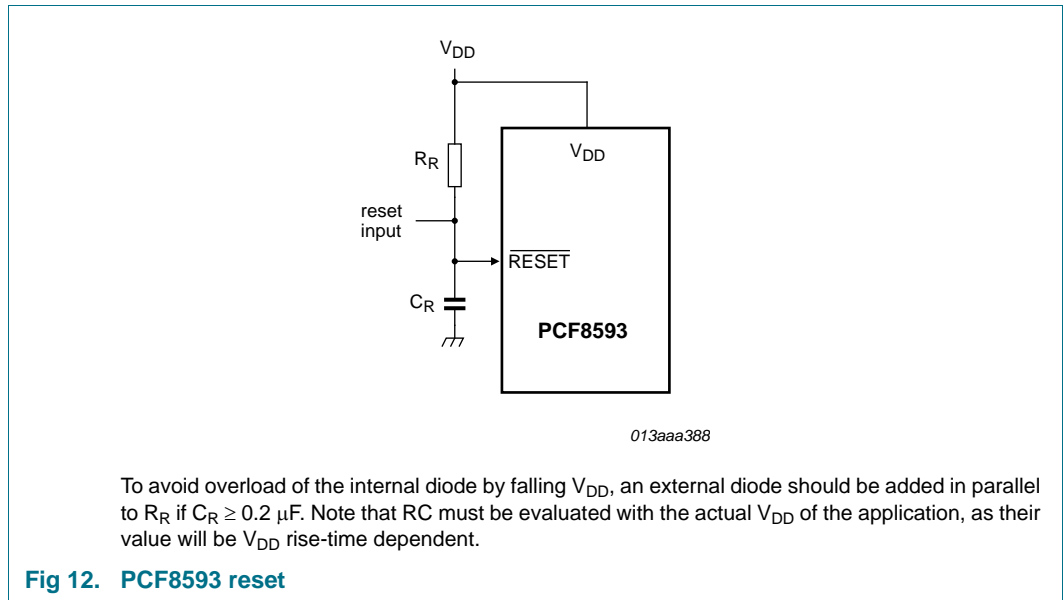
$V_{DD}$

$V_{DD}$

$R_R$

reset input

$\overline{RESET}$

$C_R$

PCF8593

013aaa388

To avoid overload of the internal diode by falling $V_{DD}$, an external diode should be added in parallel to $R_R$ if $C_R \geq 0.2\ \mu F$. Note that RC must be evaluated with the actual $V_{DD}$ of the application, as their value will be $V_{DD}$ rise-time dependent.

Fig 12. PCF8593 reset